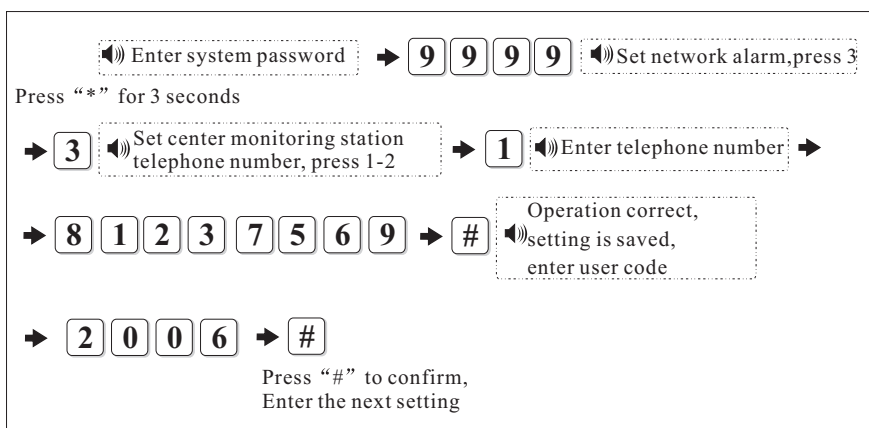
Enter system password → 9 9 9 9 Set network alarm,press 3

Press “*” for 3 seconds

→ 3 Set center monitoring station telephone number, press 1-2 → 1 Enter telephone number →

→ 8 1 2 3 7 5 6 9 → # Operation correct, setting is saved, enter user code

→ 2 0 0 6 → #

Press “#” to confirm, Enter the next setting